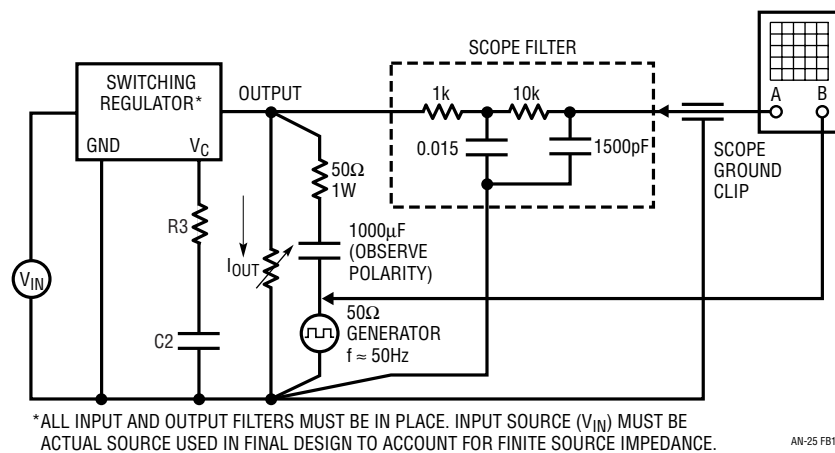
SCOPE FILTER

SWITCHING REGULATOR*

GND

$V_C$

OUTPUT

1k

10k

0.015

1500pF

A

B

SCOPE GROUND CLIP

50Ω 1W

R3

$I_{OUT}$

1000μF (OBSERVE POLARITY)

$V_{IN}$

50Ω GENERATOR f ≈ 50Hz

C2

*ALL INPUT AND OUTPUT FILTERS MUST BE IN PLACE. INPUT SOURCE ($V_{IN}$) MUST BE ACTUAL SOURCE USED IN FINAL DESIGN TO ACCOUNT FOR FINITE SOURCE IMPEDANCE.

AN-25 FB1